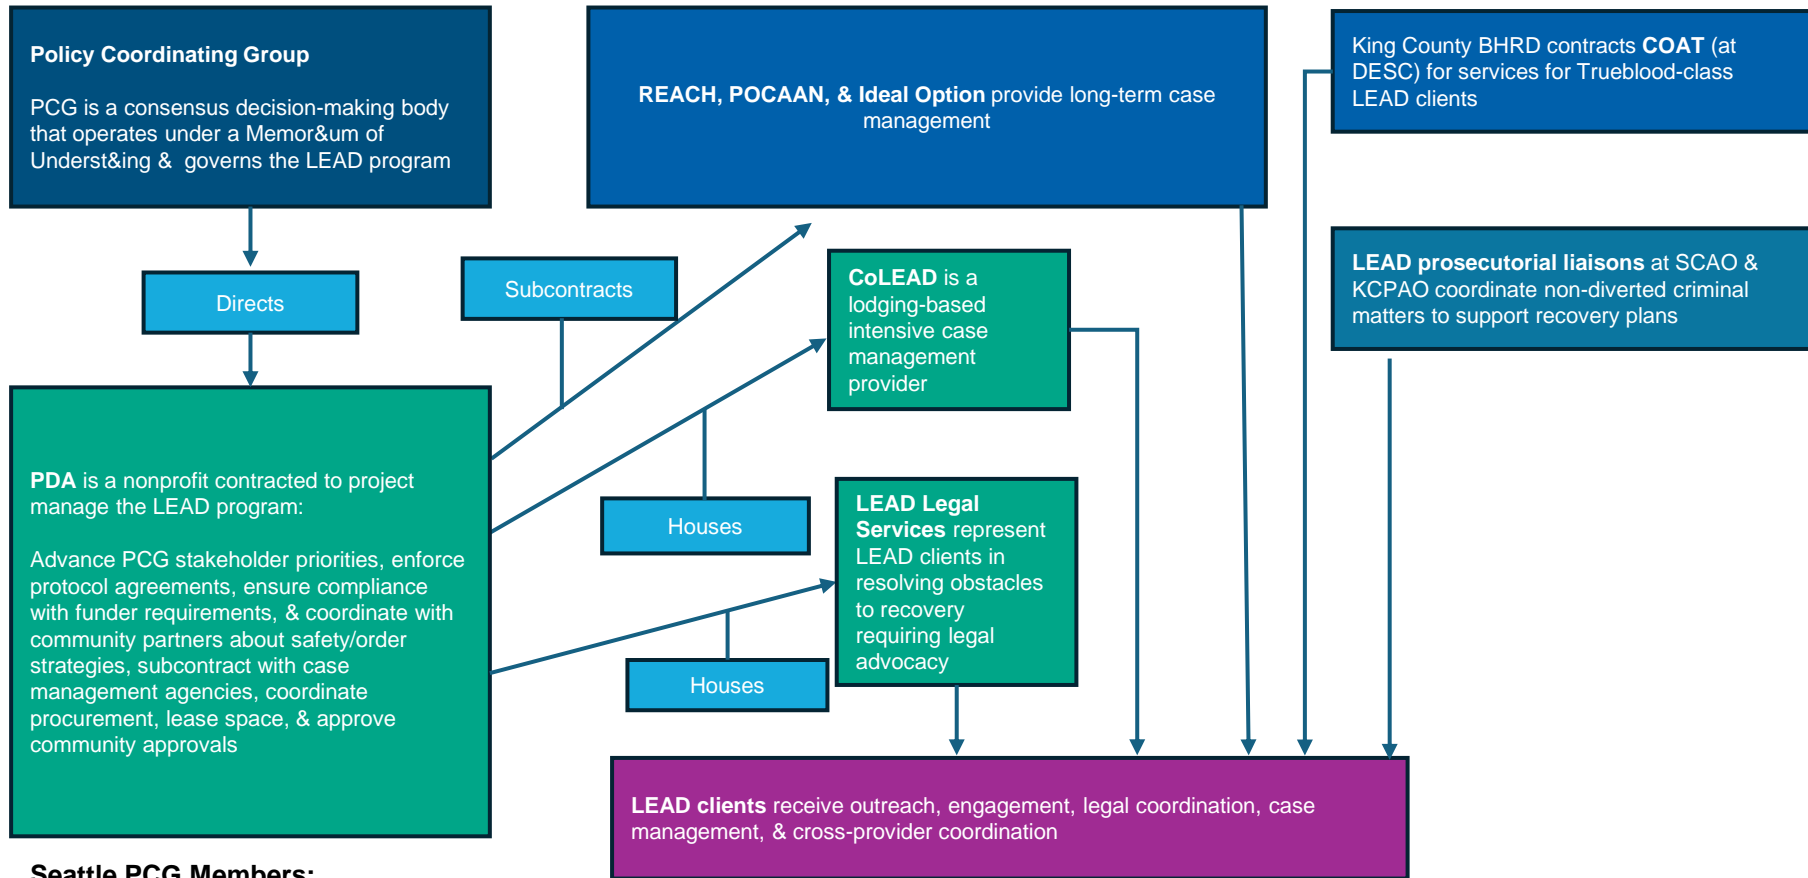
Policy Coordinating Group

PCG is a consensus decision-making body that operates under a Memor&um of Underst&ing & governs the LEAD program

REACH, POCAAN, & Ideal Option provide long-term case management

King County BHRD contracts COAT (at DESC) for services for Trueblood-class LEAD clients

Directs

Subcontracts

CoLEAD is a lodging-based intensive case management provider

LEAD prosecutorial liaisons at SCAO & KCPAO coordinate non-diverted criminal matters to support recovery plans

PDA is a nonprofit contracted to project manage the LEAD program:

Advance PCG stakeholder priorities, enforce protocol agreements, ensure compliance with funder requirements, & coordinate with community partners about safety/order strategies, subcontract with case management agencies, coordinate procurement, lease space, & approve community approvals

Houses

LEAD Legal Services represent LEAD clients in resolving obstacles to recovery requiring legal advocacy

Houses

LEAD clients receive outreach, engagement, legal coordination, case management, & cross-provider coordination

Seattle PCG Members: